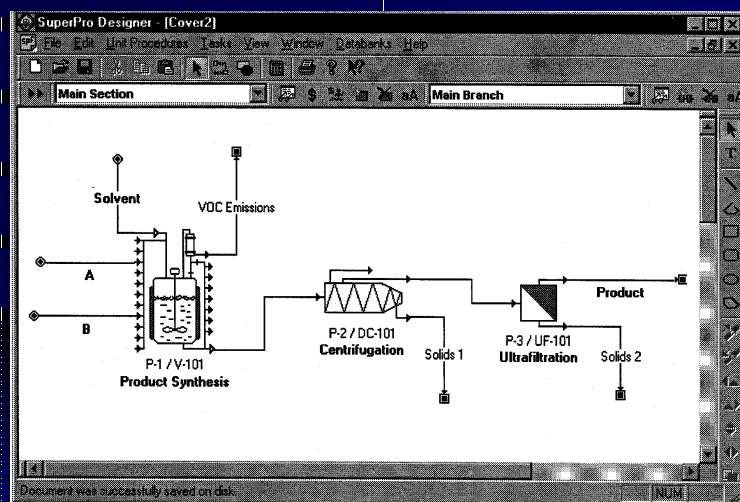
SuperPro Designer - [Cover2]

File Edit Unit Procedures Tasks View Window Databanks Help

Main Section

Main Branch

Solvent

VOC Emissions

A

B

P-1 / V-101
Product Synthesis

P-2 / DC-101
Centrifugation

Solids 1

Product

P-3 / UF-101
Ultrafiltration

Solids 2

Document was successfully saved on disk.

NUM